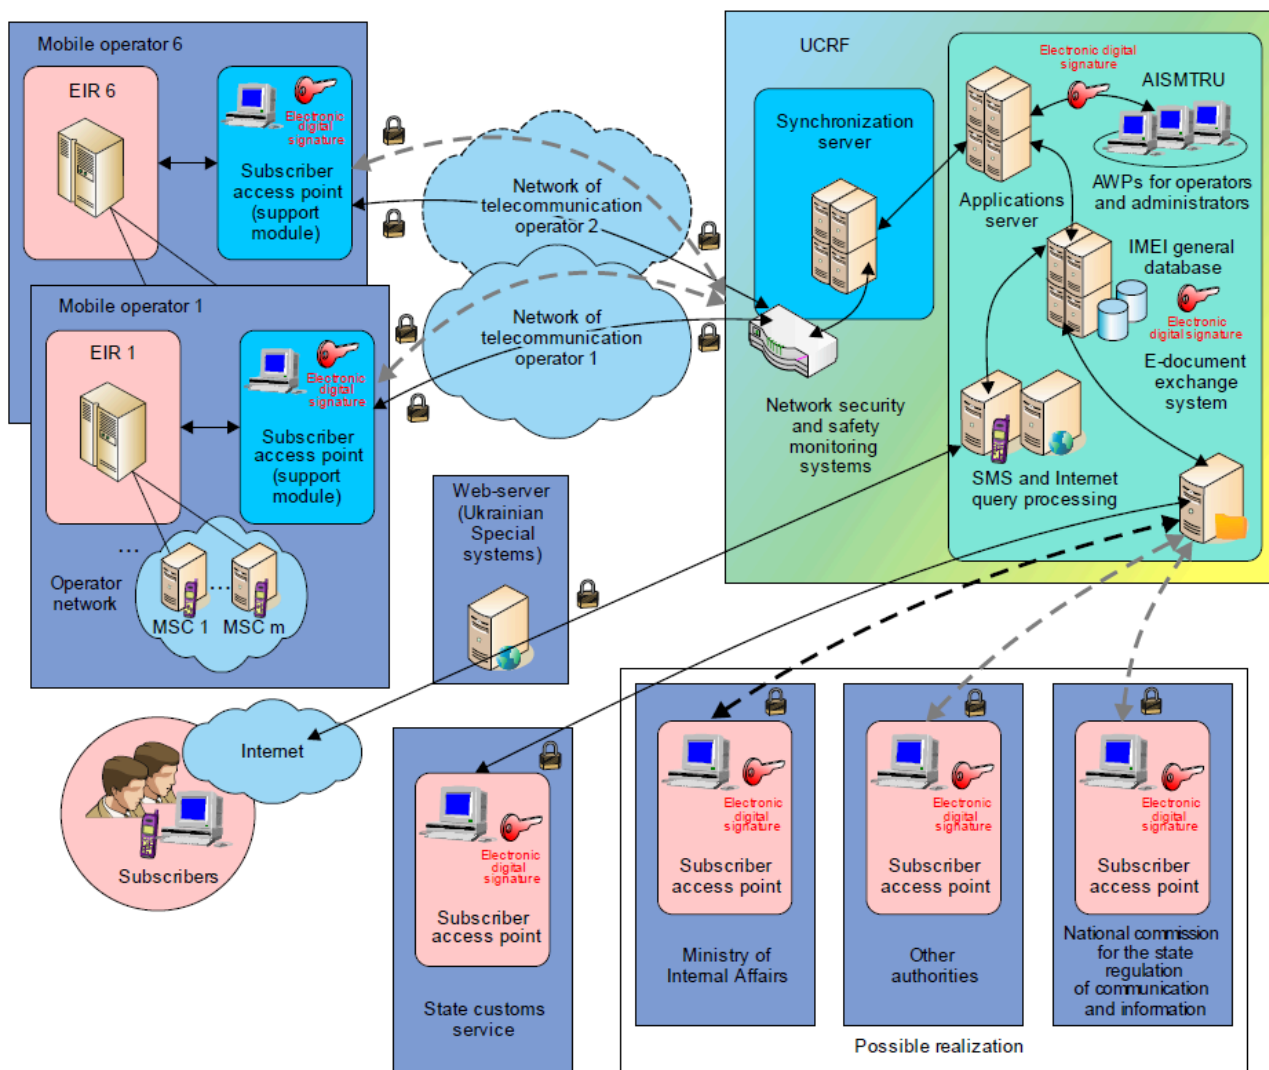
Mobile operator 6

EIR 6

Electronic digital signature

Subscriber access point (support module)

Network of telecommunication operator 2

Mobile operator 1

EIR 1

Electronic digital signature

Subscriber access point (support module)

Network of telecommunication operator 1

...

Operator network

MSC 1 ... MSC m

Web-server (Ukrainian Special systems)

UCRF

Synchronization server

Network security and safety monitoring systems

Electronic digital signature

AISMTRU

Applications server

AWPs for operators and administrators

IMEI general database

Electronic digital signature

E-document exchange system

SMS and Internet query processing

Internet

Subscribers

Electronic digital signature

Subscriber access point

State customs service

Electronic digital signature

Subscriber access point

Ministry of Internal Affairs

Electronic digital signature

Subscriber access point

Other authorities

Electronic digital signature

Subscriber access point

National commission for the state regulation of communication and information

Possible realization